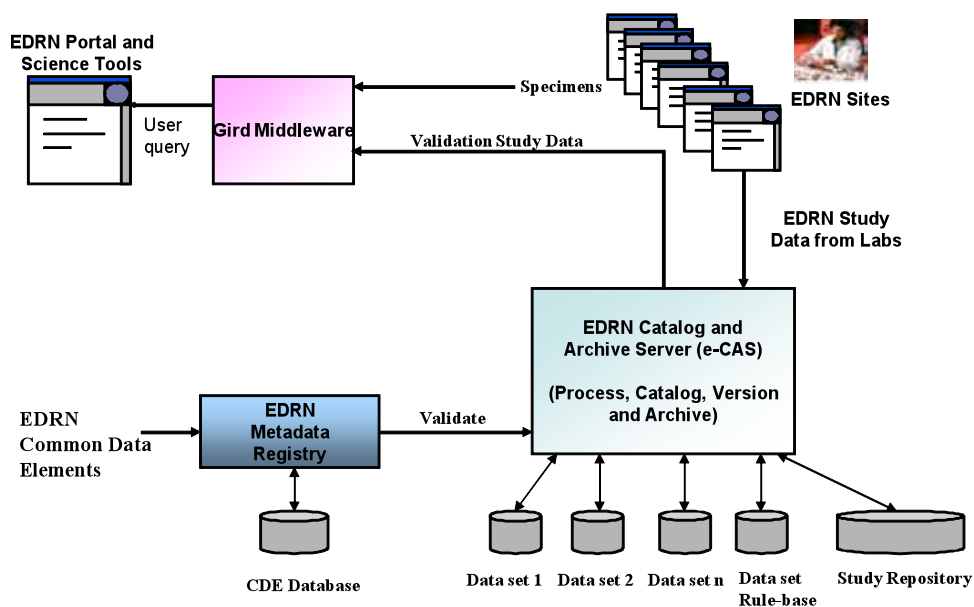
EDRN Portal and Science Tools

User query

Gird Middleware

Specimens

Validation Study Data

EDRN Sites

EDRN Study Data from Labs

EDRN Catalog and Archive Server (e-CAS)

(Process, Catalog, Version and Archive)

EDRN Common Data Elements

EDRN Metadata Registry

Validate

CDE Database

Data set 1

Data set 2

Data set n

Data set Rule-base

Study Repository